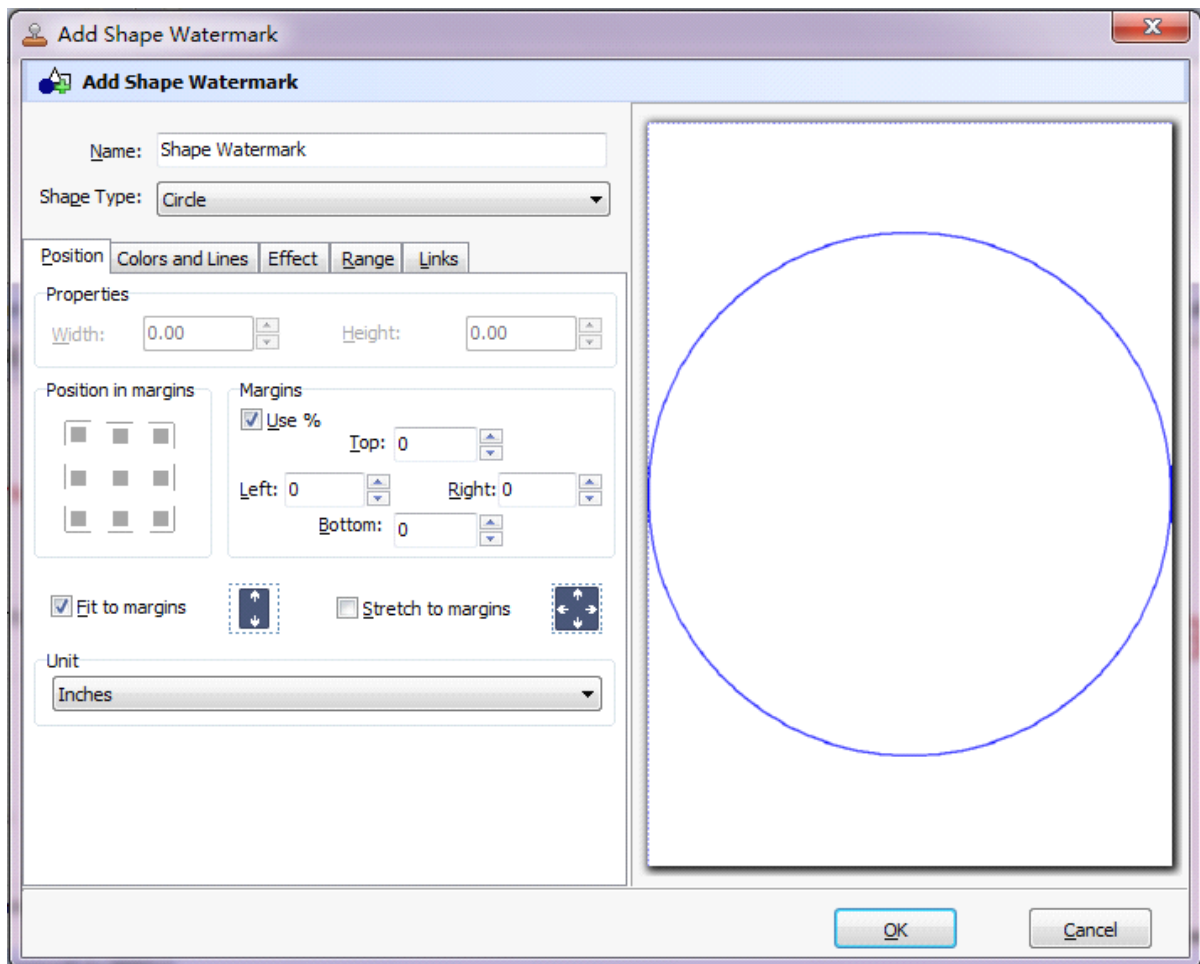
Add Shape Watermark

Add Shape Watermark

Name: Shape Watermark

Shape Type: Circle

Position | Colors and Lines | Effect | Range | Links

Properties

Width: 0.00

Height: 0.00

Position in margins

Margins

Use %

Top: 0

Left: 0

Right: 0

Bottom: 0

Fit to margins

Stretch to margins

Unit

Inches

OK

Cancel